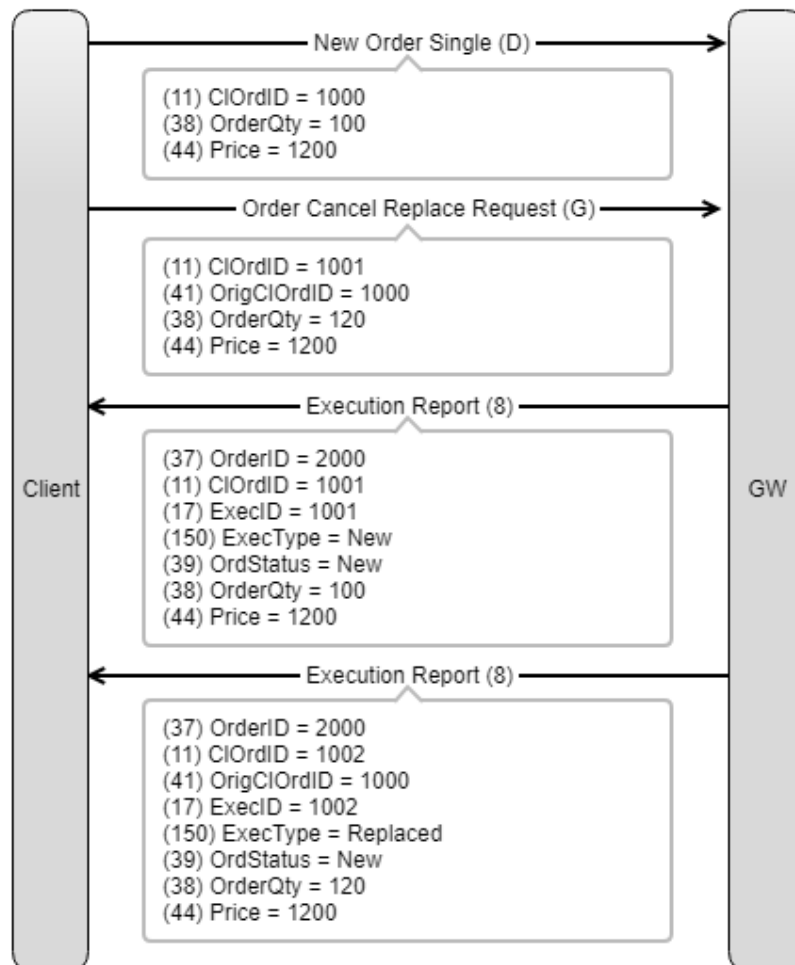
Client

GW

New Order Single (D)

(11) ClOrdID = 1000
(38) OrderQty = 100
(44) Price = 1200

Order Cancel Replace Request (G)

(11) ClOrdID = 1001
(41) OrigClOrdID = 1000
(38) OrderQty = 120
(44) Price = 1200

Execution Report (8)

(37) OrderID = 2000
(11) ClOrdID = 1001
(17) ExecID = 1001
(150) ExecType = New
(39) OrdStatus = New
(38) OrderQty = 100
(44) Price = 1200

Execution Report (8)

(37) OrderID = 2000
(11) ClOrdID = 1002
(41) OrigClOrdID = 1000
(17) ExecID = 1002
(150) ExecType = Replaced
(39) OrdStatus = New
(38) OrderQty = 120
(44) Price = 1200